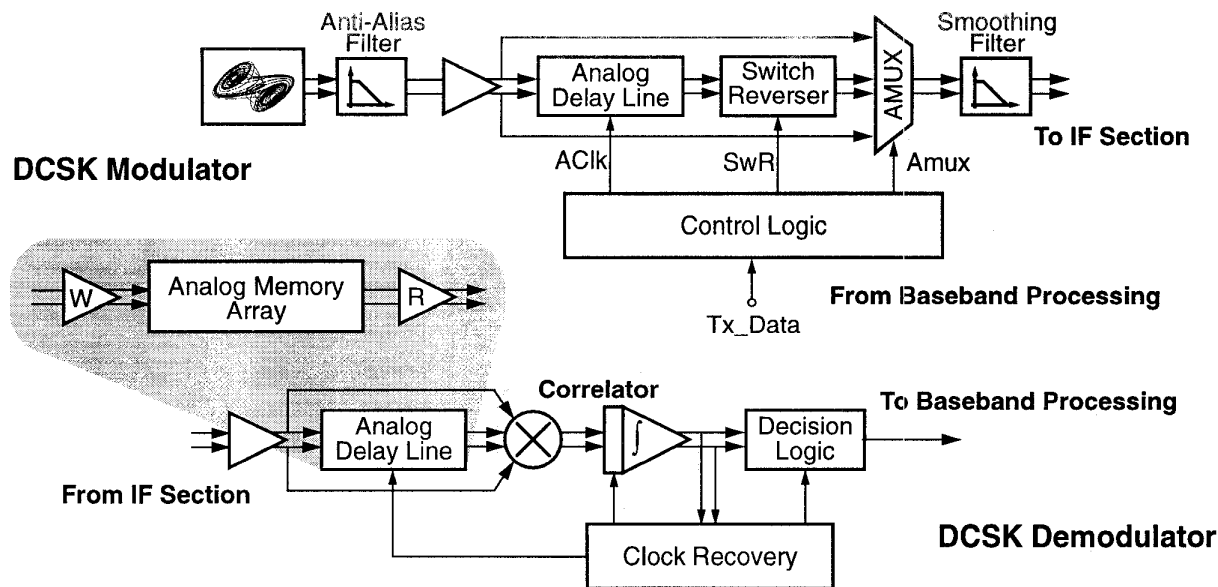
Anti-Alias Filter

Analog Delay Line

Switch Reverser

AMUX

Smoothing Filter

To IF Section

DCSK Modulator

AClk

SwR

Amux

Control Logic

From Baseband Processing

Tx_Data

W

Analog Memory Array

R

Correlator

Analog Delay Line

$\int$

Decision Logic

To Baseband Processing

From IF Section

Clock Recovery

DCSK Demodulator